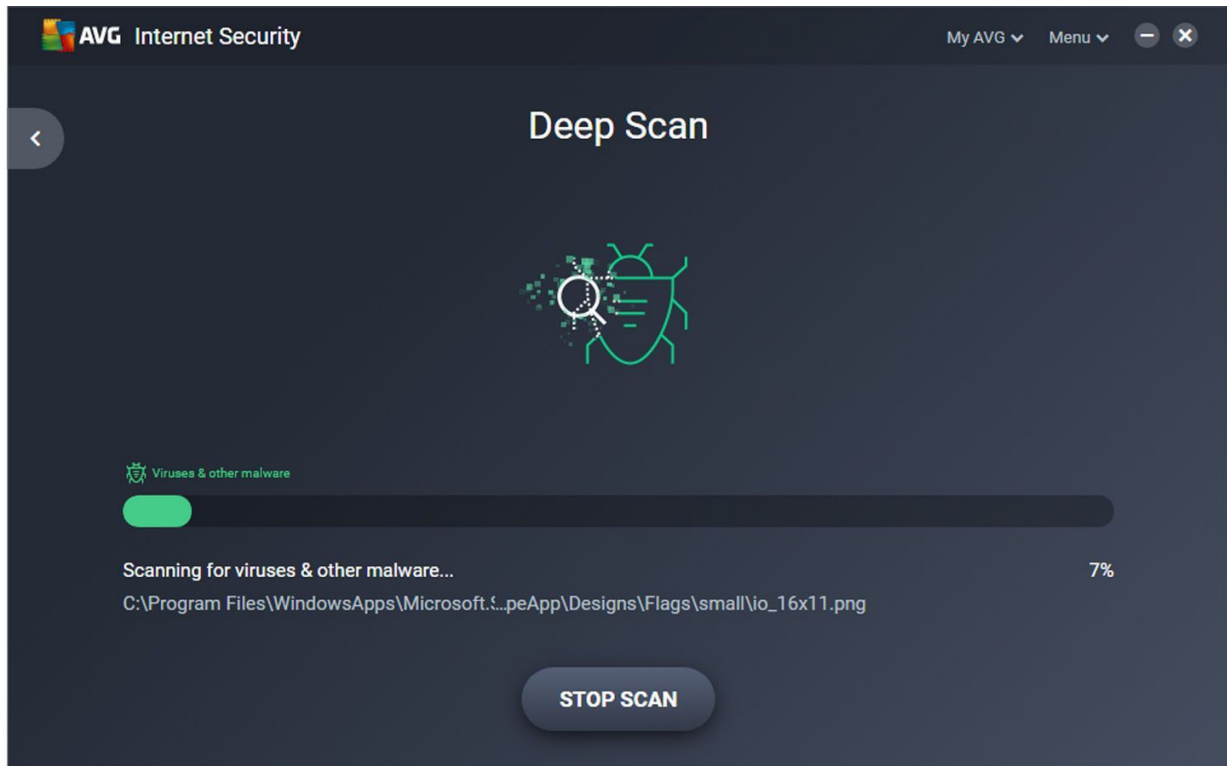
AVG Internet Security

My AVG Menu

Deep Scan

Viruses & other malware

Scanning for viruses & other malware...

7%

C:\Program Files\WindowsApps\Microsoft.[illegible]..peApp\Designs\Flags\small\io_16x11.png

STOP SCAN